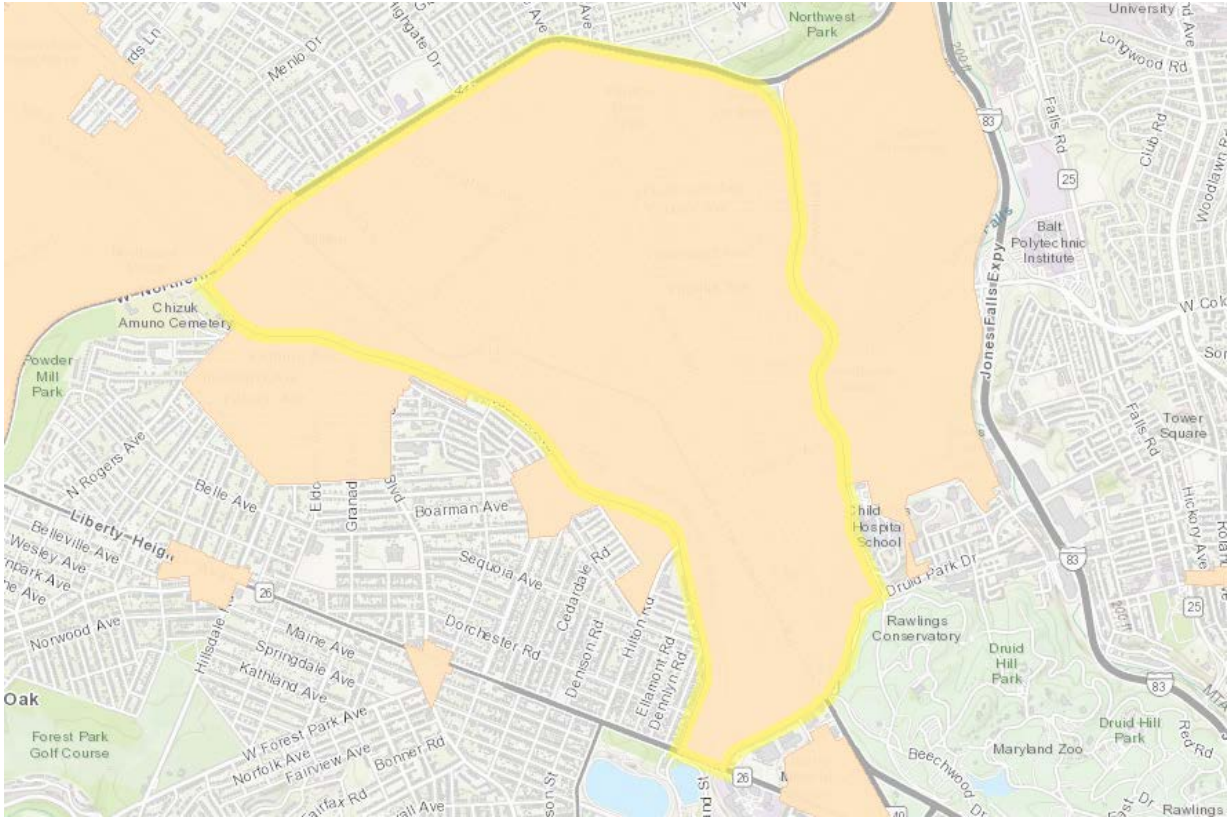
Northwest Park
University
Longwood Rd
Menlo Dr
Ave
83
Falls Rd
Club Rd
Woodlawn Rd
25
Balt Polytechnic Institute
Jones Falls Expy
W Col
Son
W Northern
Chizuk Amuno Cemetery
Powder Mill Park
N Rogers Ave
Belle Ave
Eldo
Granad
Blvd
Boarman Ave
Tower Square
Falls Rd
Hickory Ave
Roland
Child Hospital School
Druid Park Dr
83
25
Liberty Heigh
Belleville Ave
Wesley Ave
Park Ave
Ave
26
Sequoia Ave
Cedardale Rd
Hilton Rd
Dorchester Rd
Denison Rd
Ellamont Rd
Denlyn Rd
Rawlings Conservatory
Druid Hill Park
83
Norwood Ave
Hillsdale
Maine Ave
Springdale Ave
Kathland Ave
Oak
Forest Park Golf Course
W Forest Park Ave
Norfolk Ave
Fairview Ave
Bonner Rd
Fairfax Rd
Ave
26
Druid Hill Park
Red Rd
Maryland Zoo
Beechwood Dr
Rawlings
MTA